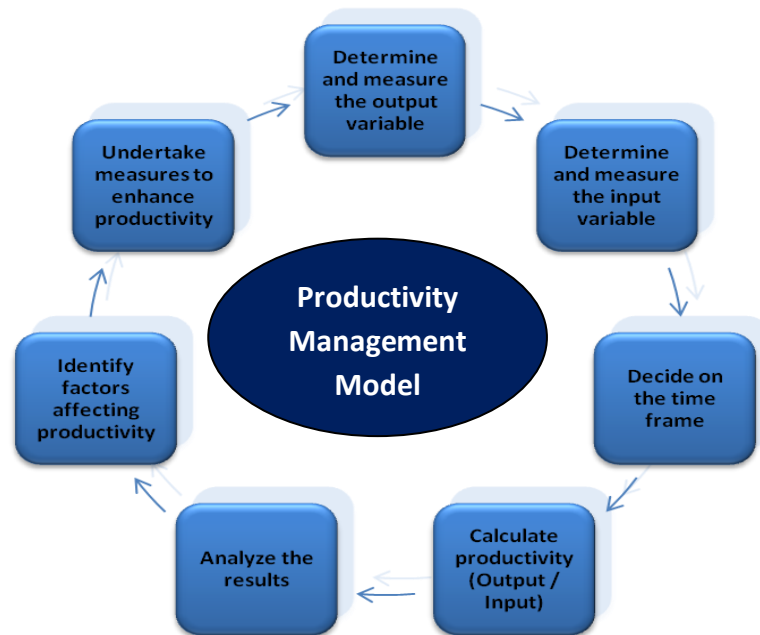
Productivity Management Model

Determine and measure the output variable

Determine and measure the input variable

Decide on the time frame

Calculate productivity (Output / Input)

Analyze the results

Identify factors affecting productivity

Undertake measures to enhance productivity